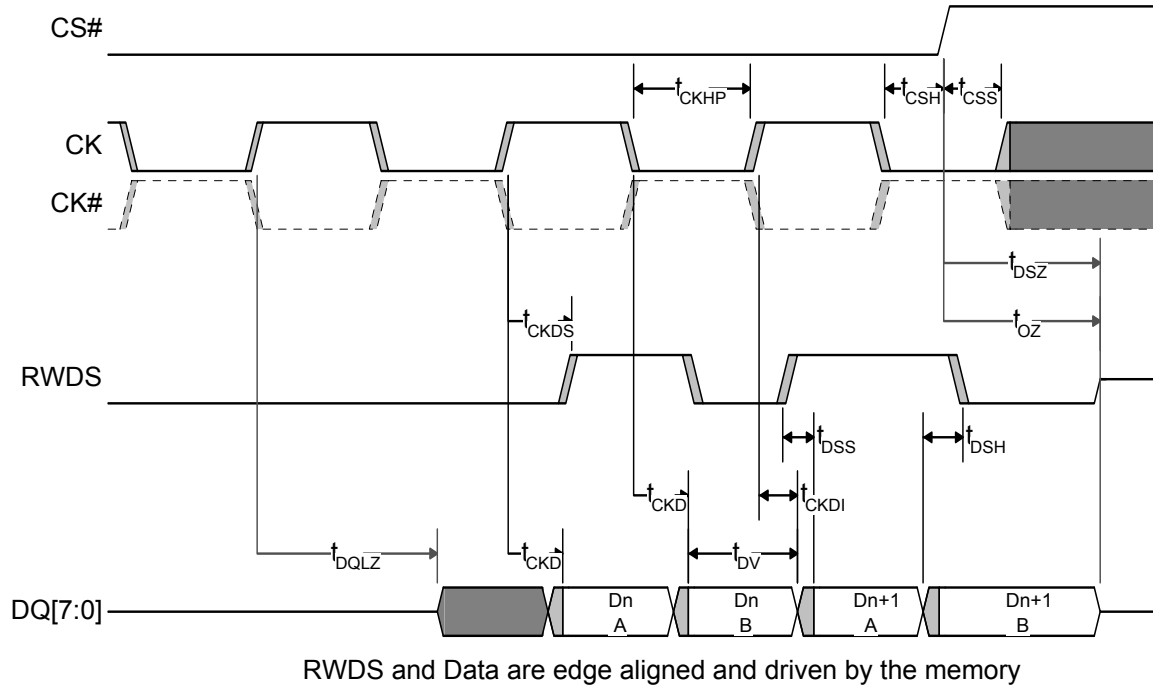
CS#

$t_{CKHP}$

$t_{CSH}$ $t_{CSS}$

CK

CK#

$t_{DSZ}$

$t_{CKDS}$

$t_{OZ}$

RWDS

$t_{DSS}$

$t_{DSH}$

$t_{CKD}$

$t_{CKDI}$

$t_{DQLZ}$

$t_{CKD}$

$t_{DV}$

DQ[7:0]

Dn A

Dn B

Dn+1 A

Dn+1 B

RWDS and Data are edge aligned and driven by the memory